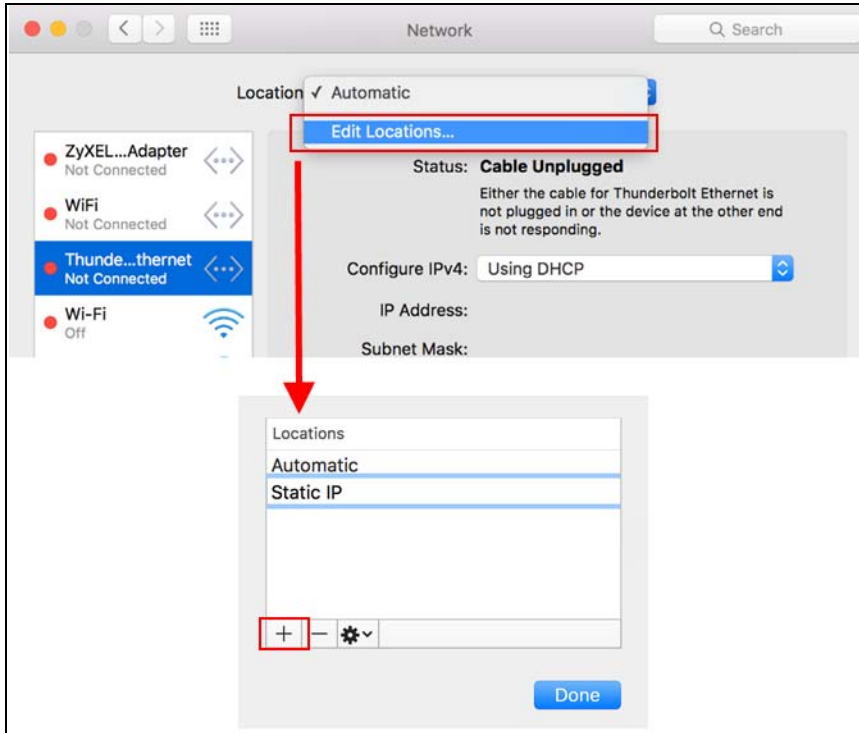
Network

Search

Location ✓ Automatic

Edit Locations...

ZyXEL...Adapter
Not Connected

WiFi
Not Connected

Thunde...thernet
Not Connected

Wi-Fi
Off

Status: Cable Unplugged

Either the cable for Thunderbolt Ethernet is not plugged in or the device at the other end is not responding.

Configure IPv4: Using DHCP

IP Address:

Subnet Mask:

Locations

Automatic

Static IP

+ −

Done